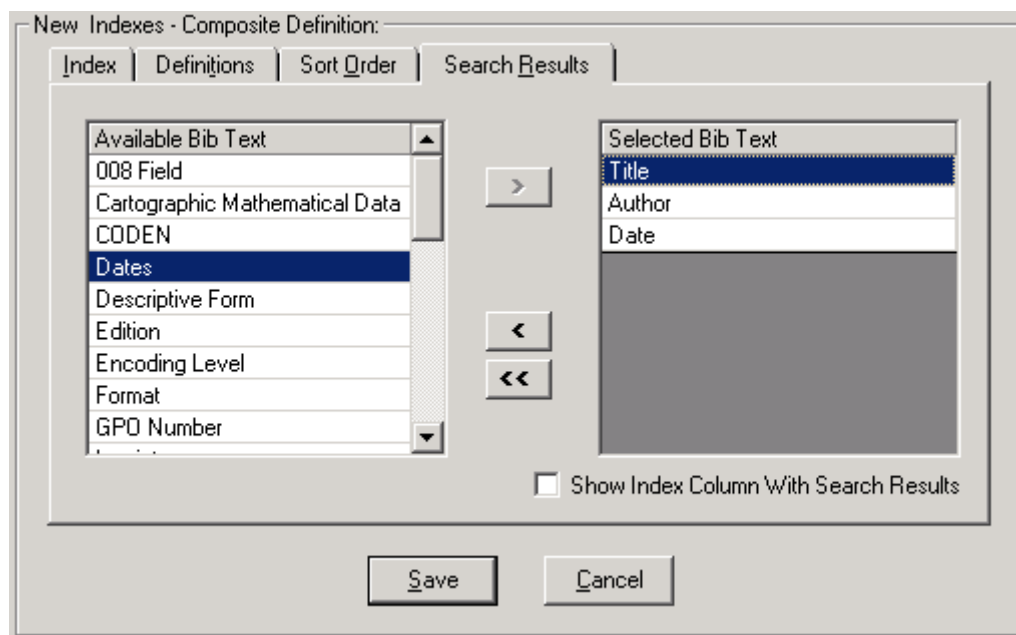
New Indexes - Composite Definition:

Index | Definitions | Sort Order | Search Results

| Available Bib Text |
|---|
| 008 Field |
| Cartographic Mathematical Data |
| CODEN |
| Dates |
| Descriptive Form |
| Edition |
| Encoding Level |
| Format |
| GPO Number |
| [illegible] |

>

<

<<

| Selected Bib Text |
|---|
| Title |
| Author |
| Date |

Show Index Column With Search Results

Save

Cancel